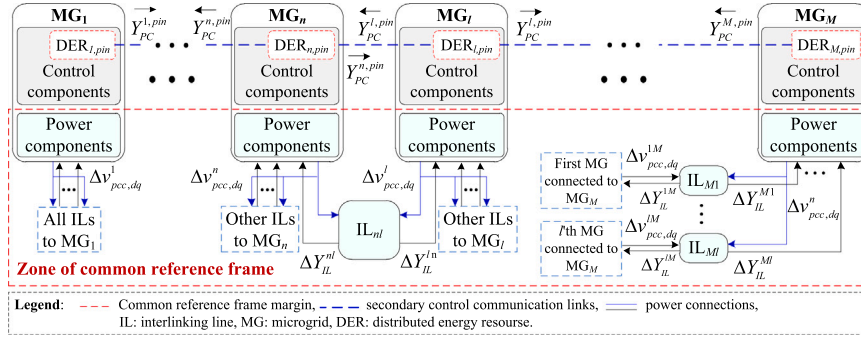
$\mathbf{MG_1}$

DER$_{1,pin}$

Control components

$\overrightarrow{Y}_{PC}^{1,pin}$ $\overleftarrow{Y}_{PC}^{n,pin}$

• • •

$\mathbf{MG_n}$

DER$_{n,pin}$

Control components

$\overrightarrow{Y}_{PC}^{l,pin}$

$\overrightarrow{Y}_{PC}^{n,pin}$

$\mathbf{MG_l}$

DER$_{l,pin}$

Control components

$\overrightarrow{Y}_{PC}^{l,pin}$

• • •

$\overleftarrow{Y}_{PC}^{M,pin}$

$\mathbf{MG_M}$

DER$_{M,pin}$

Control components

Power components

$\Delta v_{pcc,dq}^{1}$

All ILs to MG$_1$

Power components

$\Delta v_{pcc,dq}^{n}$

Other ILs to MG$_n$

IL$_{nl}$

$\Delta Y_{IL}^{nl}$

Power components

$\Delta v_{pcc,dq}^{l}$

Other ILs to MG$_l$

$\Delta Y_{IL}^{ln}$

Power components

First MG connected to MG$_M$

$\Delta v_{pcc,dq}^{1M}$

$\Delta Y_{IL}^{1M}$

IL$_{M1}$

$\Delta Y_{IL}^{M1}$

$\Delta v_{pcc,dq}^{n}$

$l$'th MG connected to MG$_M$

$\Delta v_{pcc,dq}^{lM}$

$\Delta Y_{IL}^{lM}$

IL$_{Ml}$

$\Delta Y_{IL}^{Ml}$

Zone of common reference frame

Legend: Common reference frame margin, secondary control communication links, power connections,
IL: interlinking line, MG: microgrid, DER: distributed energy resourse.